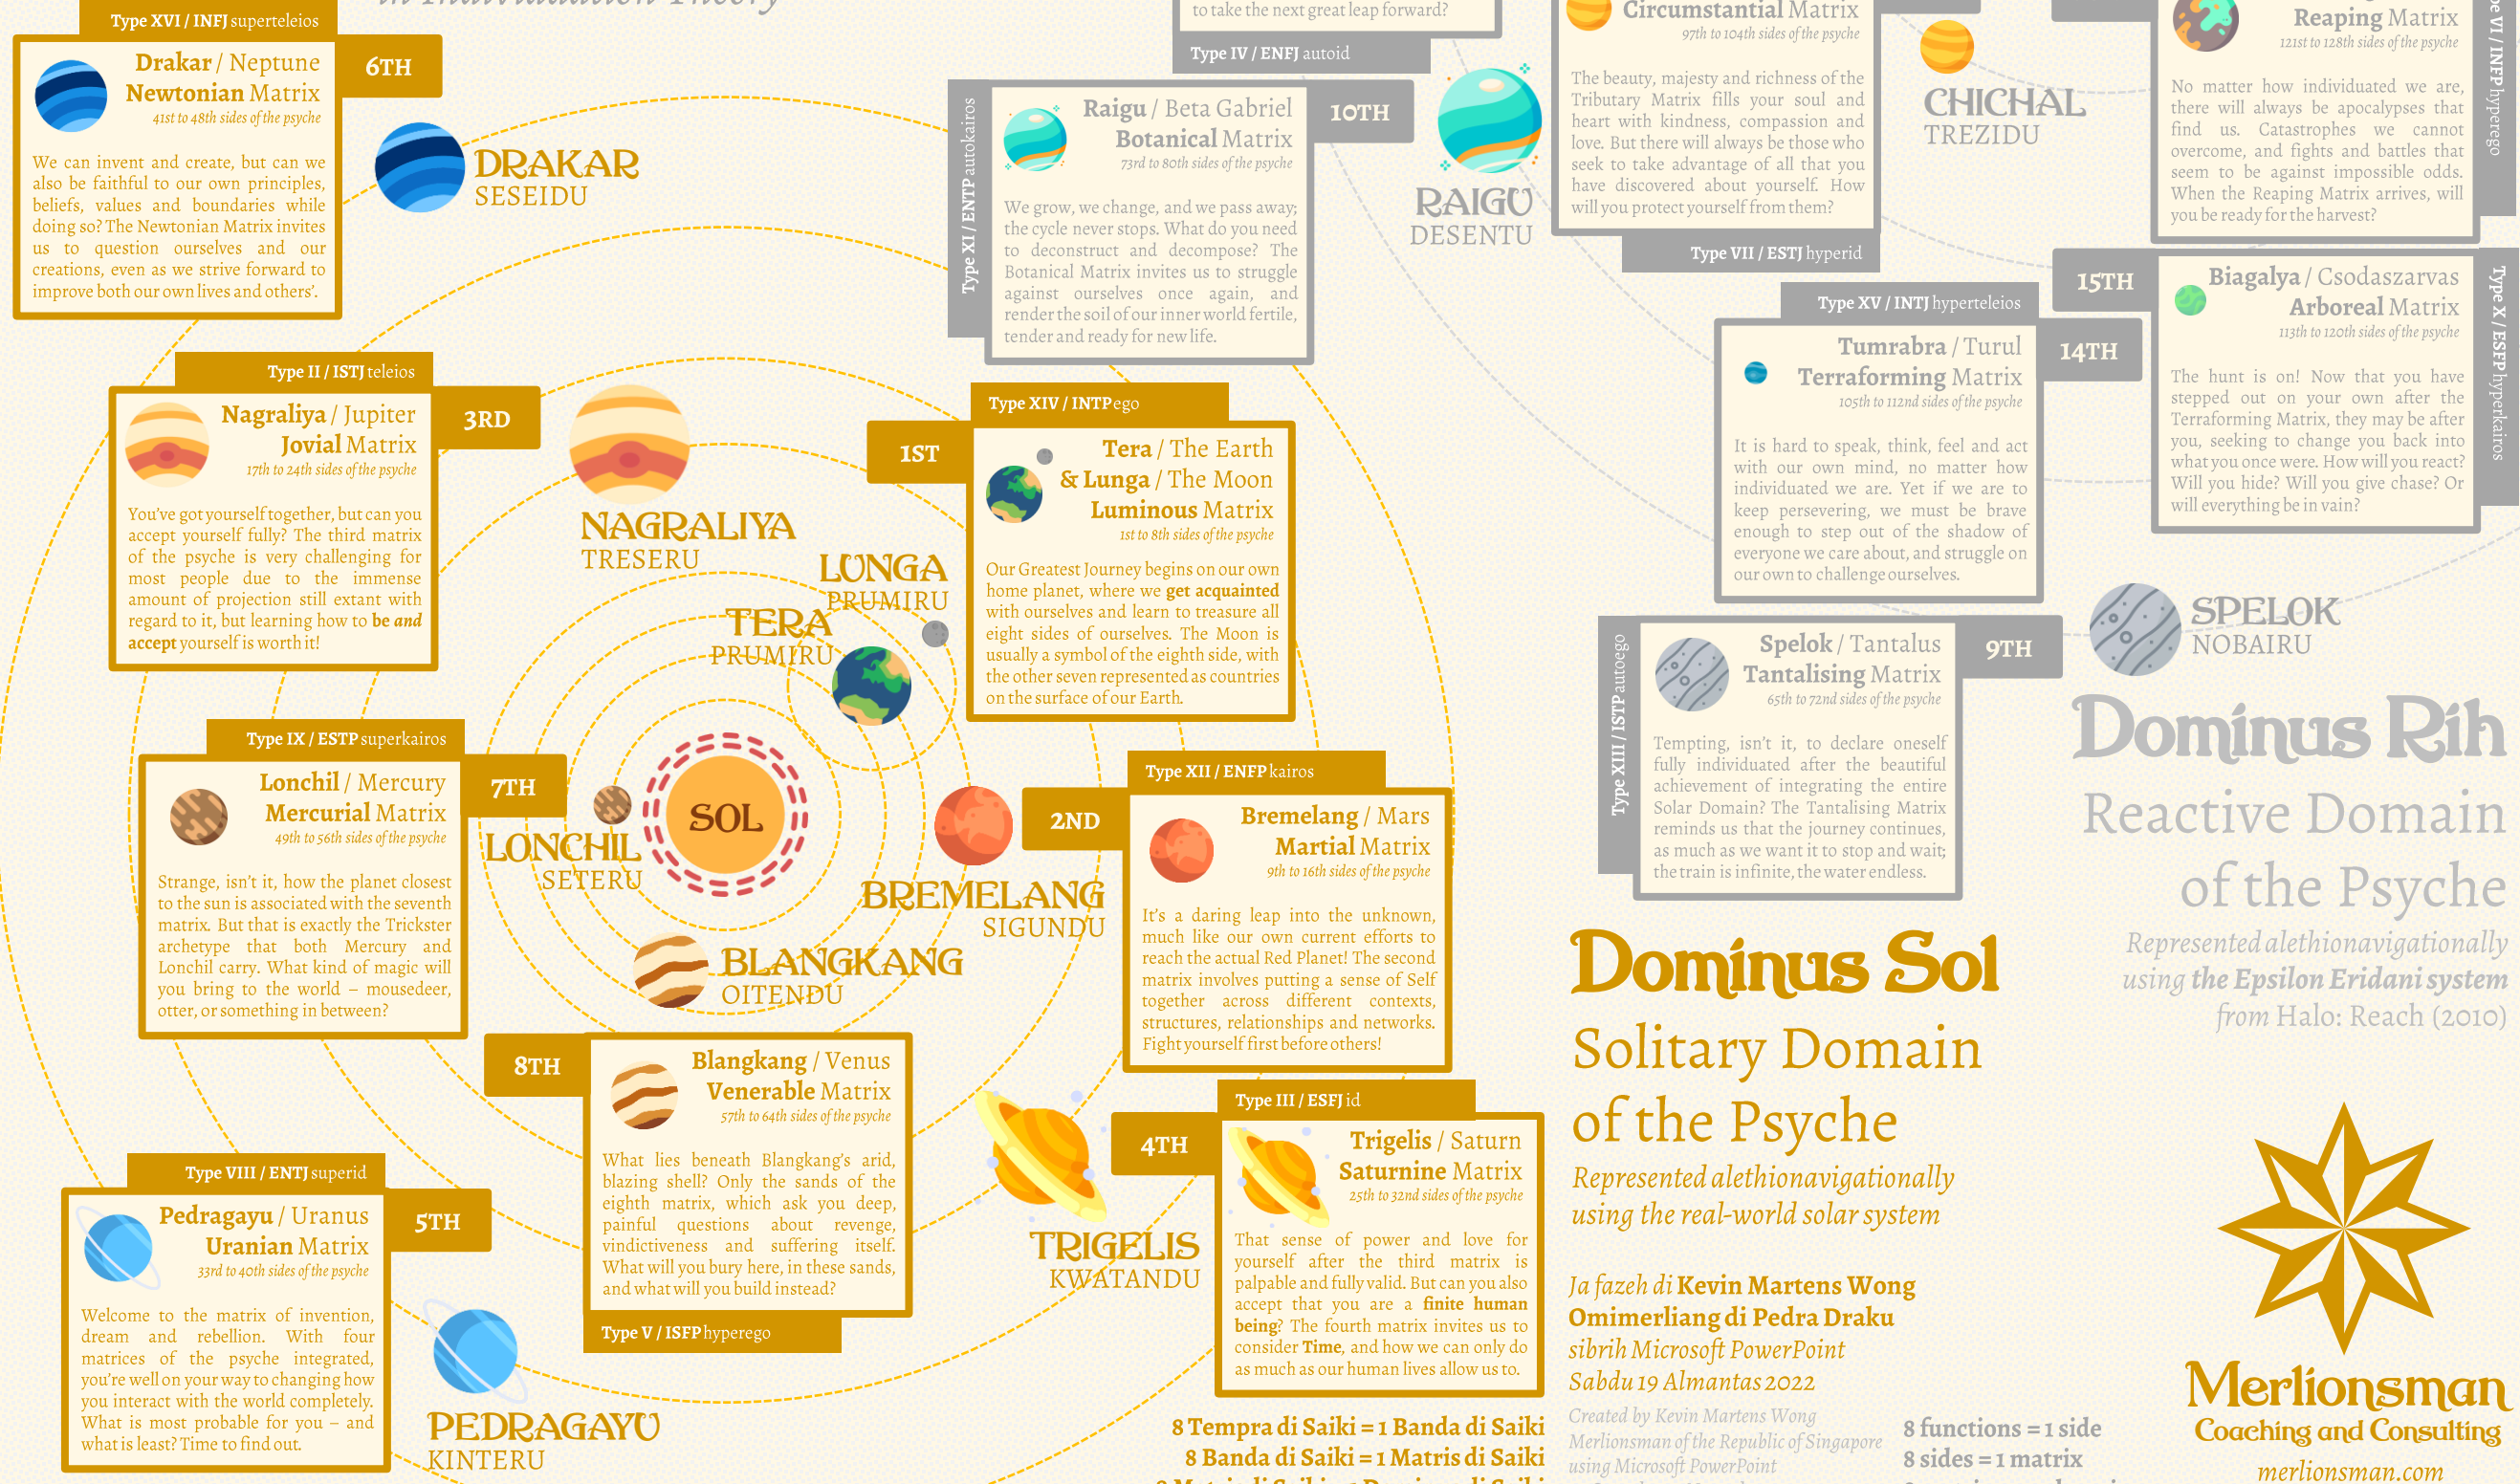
Type XVI / INFJ superteleios

Drakar / Neptune
Newtonian Matrix
41st to 48th sides of the psyche

6TH

We can invent and create, but can we also be faithful to our own principles, beliefs, values and boundaries while doing so? The Newtonian Matrix invites us to question ourselves and our creations, even as we strive forward to improve both our own lives and others'.

DRAKAR
SESEIDU

to take the next great leap forward?

Type IV / ENFJ autoid

Type XI / ENTP autokairos

Raigu / Beta Gabriel
Botanical Matrix
73rd to 80th sides of the psyche

10TH

We grow, we change, and we pass away; the cycle never stops. What do you need to deconstruct and decompose? The Botanical Matrix invites us to struggle against ourselves once again, and render the soil of our inner world fertile, tender and ready for new life.

RAIGU
DESENTU

Circumstantial Matrix
97th to 104th sides of the psyche

The beauty, majesty and richness of the Tributary Matrix fills your soul and heart with kindness, compassion and love. But there will always be those who seek to take advantage of all that you have discovered about yourself. How will you protect yourself from them?

Type VII / ESTJ hyperid

CHICHAL
TREZIDU

Reaping Matrix
121st to 128th sides of the psyche

No matter how individuated we are, there will always be apocalypses that find us. Catastrophes we cannot overcome, and fights and battles that seem to be against impossible odds. When the Reaping Matrix arrives, will you be ready for the harvest?

Type VI / INFP hyperego

Type II / ISTJ teleios

Nagraliya / Jupiter
Jovial Matrix
17th to 24th sides of the psyche

3RD

You've got yourself together, but can you accept yourself fully? The third matrix of the psyche is very challenging for most people due to the immense amount of projection still extant with regard to it, but learning how to be and accept yourself is worth it!

NAGRALIYA
TRESERU

LUNGA
PRUMIRU

TERA
PRUMIRU

Type XIV / INTP ego

1ST

Tera / The Earth
& Lunga / The Moon
Luminous Matrix
1st to 8th sides of the psyche

Our Greatest Journey begins on our own home planet, where we get acquainted with ourselves and learn to treasure all eight sides of ourselves. The Moon is usually a symbol of the eighth side, with the other seven represented as countries on the surface of our Earth.

Type XV / INTJ hyperteleios

Tumrabra / Turul
Terraforming Matrix
105th to 112nd sides of the psyche

14TH

It is hard to speak, think, feel and act with our own mind, no matter how individuated we are. Yet if we are to keep persevering, we must be brave enough to step out of the shadow of everyone we care about, and struggle on our own to challenge ourselves.

15TH

Biagalya / Csodaszarvas
Arboreal Matrix
113th to 120th sides of the psyche

The hunt is on! Now that you have stepped out on your own after the Terraforming Matrix, they may be after you, seeking to change you back into what you once were. How will you react? Will you hide? Will you give chase? Or will everything be in vain?

Type X / ESFP hyperkairos

SPELOK
NOBAIRU

Type XIII / ISTP autoego

Spelok / Tantalus
Tantalising Matrix
65th to 72nd sides of the psyche

9TH

Tempting, isn't it, to declare oneself fully individuated after the beautiful achievement of integrating the entire Solar Domain? The Tantalising Matrix reminds us that the journey continues, as much as we want it to stop and wait; the train is infinite, the water endless.

Dominus Rih
Reactive Domain
of the Psyche
Represented alethionavigationally
using the Epsilon Eridani system
from Halo: Reach (2010)

Type IX / ESTP superkairos

Lonchil / Mercury
Mercurial Matrix
49th to 56th sides of the psyche

7TH

Strange, isn't it, how the planet closest to the sun is associated with the seventh matrix. But that is exactly the Trickster archetype that both Mercury and Lonchil carry. What kind of magic will you bring to the world – mousedeer, otter, or something in between?

LONCHIL
SETERU

SOL

2ND

BREMELANG
SIGUNDU

Type XII / ENFP kairos

Bremelang / Mars
Martial Matrix
9th to 16th sides of the psyche

It's a daring leap into the unknown, much like our own current efforts to reach the actual Red Planet! The second matrix involves putting a sense of Self together across different contexts, structures, relationships and networks. Fight yourself first before others!

BLANGKANG
OITENDU

8TH

Blangkang / Venus
Venerable Matrix
57th to 64th sides of the psyche

What lies beneath Blangkang's arid, blazing shell? Only the sands of the eighth matrix, which ask you deep, painful questions about revenge, vindictiveness and suffering itself. What will you bury here, in these sands, and what will you build instead?

Type V / ISFP hyperego

Type VIII / ENTJ superid

Pedragayu / Uranus
Uranian Matrix
33rd to 40th sides of the psyche

5TH

Welcome to the matrix of invention, dream and rebellion. With four matrices of the psyche integrated, you're well on your way to changing how you interact with the world completely. What is most probable for you – and what is least? Time to find out.

PEDRAGAYU
KINTERU

4TH

TRIGELIS
KWATANDU

Type III / ESFJ id

Trigelis / Saturn
Saturnine Matrix
25th to 32nd sides of the psyche

That sense of power and love for yourself after the third matrix is palpable and fully valid. But can you also accept that you are a finite human being? The fourth matrix invites us to consider Time, and how we can only do as much as our human lives allow us to.

Dominus Sol
Solitary Domain
of the Psyche
Represented alethionavigationally
using the real-world solar system

Ja fazeh di Kevin Martens Wong
Omimerliang di Pedra Draku
sibrih Microsoft PowerPoint
Sabdu 19 Almantas 2022

Created by Kevin Martens Wong
Merlionsman of the Republic of Singapore
using Microsoft PowerPoint

8 Tempra di Saiki = 1 Banda di Saiki
8 Banda di Saiki = 1 Matris di Saiki

8 functions = 1 side
8 sides = 1 matrix

Merlionsman
Coaching and Consulting
merlionsman.com